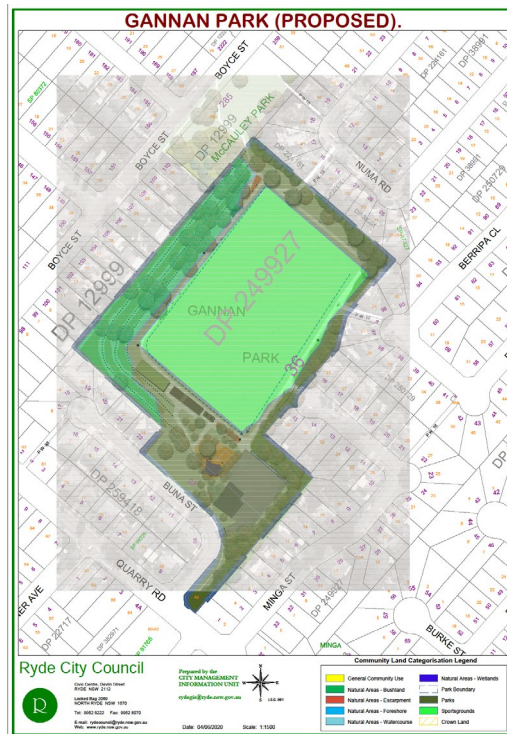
GANNAN PARK (PROPOSED).

BOYCE ST
BOYCE ST
BOYCE ST
DP 12999
McCAULEY PARK
DP 12999
NUMA RD
BERRIPA CL
GANNAN
DP 249927
PARK
36
BUNA ST
DP 259418
QUARRY RD
MINGA ST
BURKE ST
ER AVE
MINGA

Ryde City Council
Civic Centre, Devlin Street
RYDE NSW 2112
Locked Bag 2069
NORTH RYDE NSW 1670
Tel: 9952 8222 Fax: 9952 8070
E-mail: rydecouncil@ryde.nsw.gov.au
Web: www.ryde.nsw.gov.au

Prepared by the
CITY MANAGEMENT INFORMATION UNIT
rydegis@ryde.nsw.gov.au

Date: 04/06/2020 Scale: 1:1500

Community Land Categorisation Legend
| | |
|---|---|
| General Community Use | Natural Areas - Wetlands |
| Natural Areas - Bushland | Park Boundary |
| Natural Areas - Escarpment | Parks |
| Natural Areas - Foreshore | Sportsgrounds |
| Natural Areas - Watercourse | Crown Land |